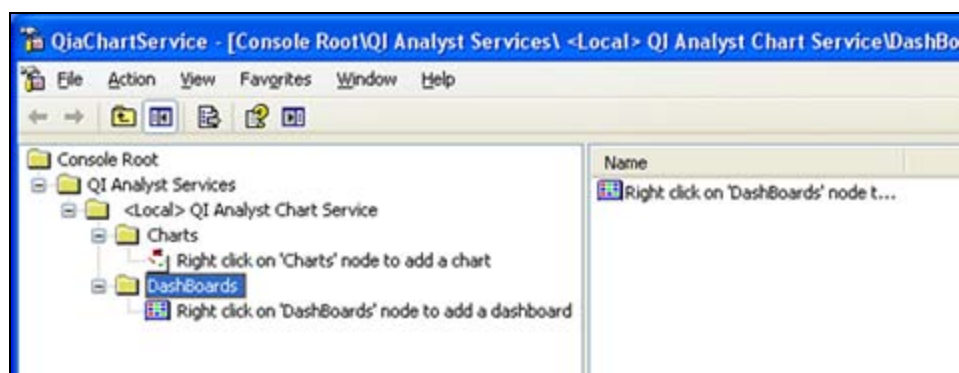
QiaChartService - [Console Root\QI Analyst Services\ <Local> QI Analyst Chart Service\DashBo

File Action View Favorites Window Help

Console Root
QI Analyst Services
<Local> QI Analyst Chart Service
Charts
Right click on 'Charts' node to add a chart
DashBoards
Right click on 'DashBoards' node to add a dashboard

Name
Right click on 'DashBoards' node t...